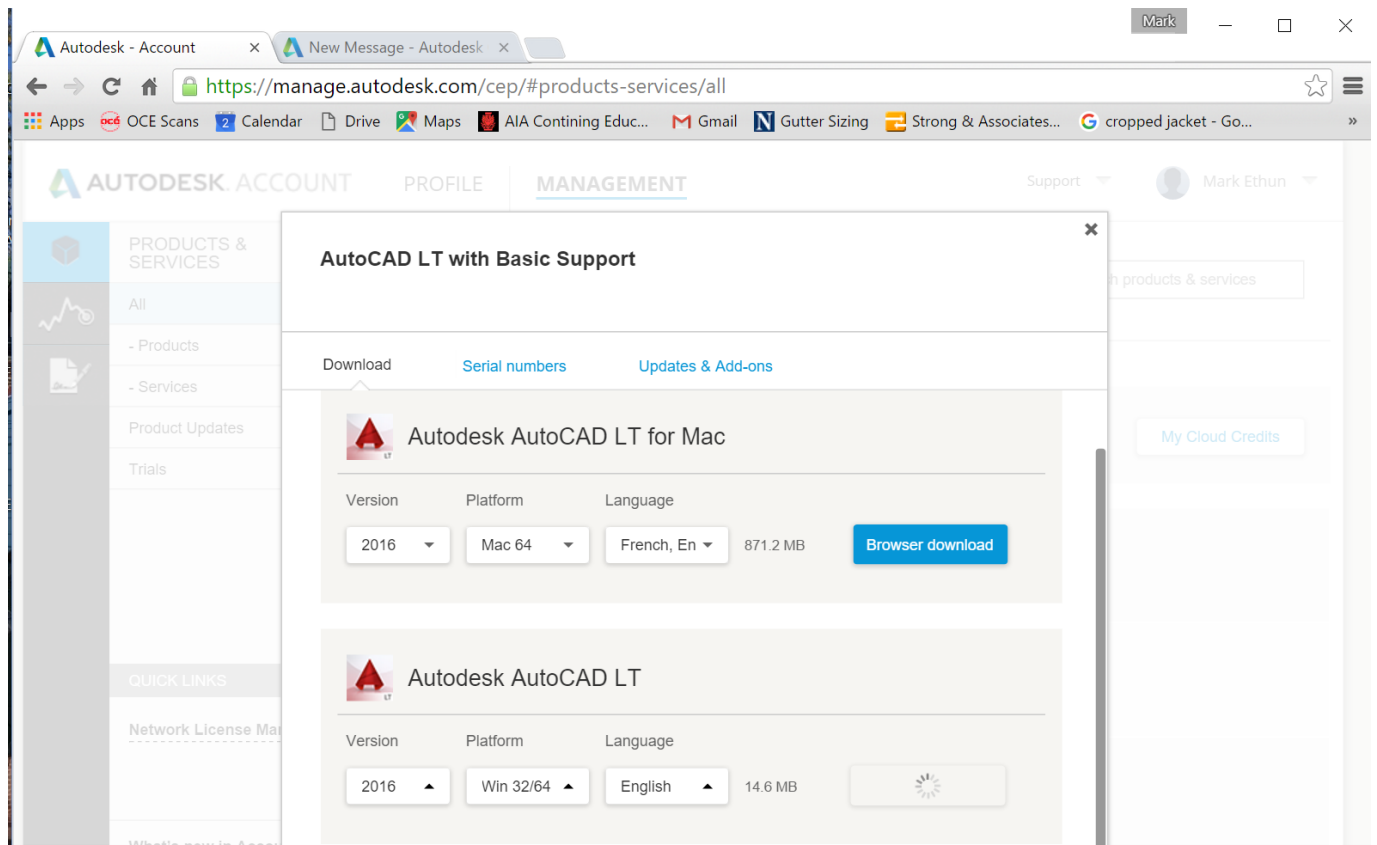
Mark

Autodesk - Account ×
New Message - Autodesk ×

https://manage.autodesk.com/cep/#products-services/all

Apps OCE Scans Calendar Drive Maps AIA Contining Educ... Gmail Gutter Sizing Strong & Associates... cropped jacket - Go... »

AUTODESK. ACCOUNT PROFILE MANAGEMENT Support Mark Ethun

PRODUCTS & SERVICES
All
- Products
- Services
Product Updates
Trials

QUICK LINKS
Network License Mar

h products & services

My Cloud Credits

AutoCAD LT with Basic Support ×

Download Serial numbers Updates & Add-ons

Autodesk AutoCAD LT for Mac

| Version | Platform | Language | | |
|---|---|---|---|---|
| 2016 | Mac 64 | French, En | 871.2 MB | Browser download |

Autodesk AutoCAD LT

| Version | Platform | Language | |
|---|---|---|---|
| 2016 | Win 32/64 | English | 14.6 MB |